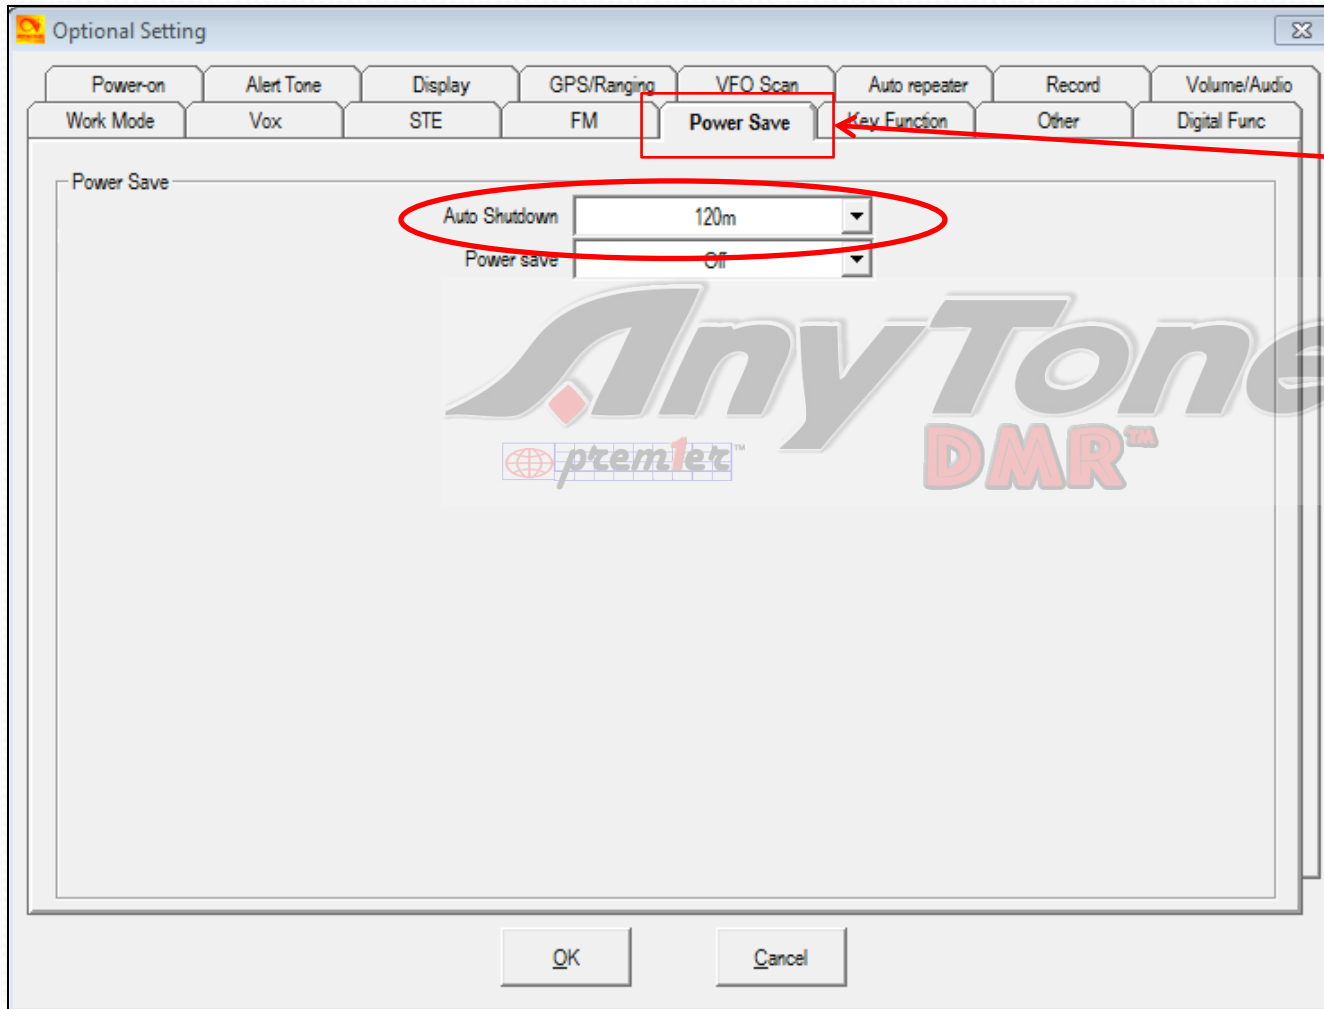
Optional Setting

Power-on
Alert Tone
Display
GPS/Ranging
VFO Scan
Auto repeater
Record
Volume/Audio
Work Mode
Vox
STE
FM
Power Save
Key Function
Other
Digital Func

Power Save
Auto Shutdown
120m
Power save
Off

AnyTone
premier™
DMR™

OK
Cancel